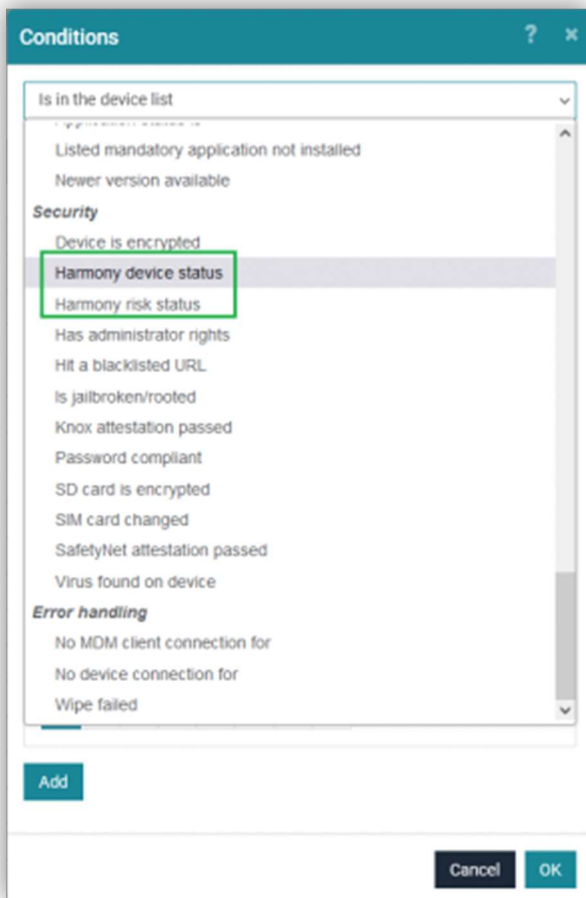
Conditions ? ×

Is in the device list

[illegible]
Listed mandatory application not installed
Newer version available
Security
Device is encrypted
Harmony device status
Harmony risk status
Has administrator rights
Hit a blacklisted URL
Is jailbroken/rooted
Knox attestation passed
Password compliant
SD card is encrypted
SIM card changed
SafetyNet attestation passed
Virus found on device
Error handling
No MDM client connection for
No device connection for
Wipe failed

Add

Cancel OK